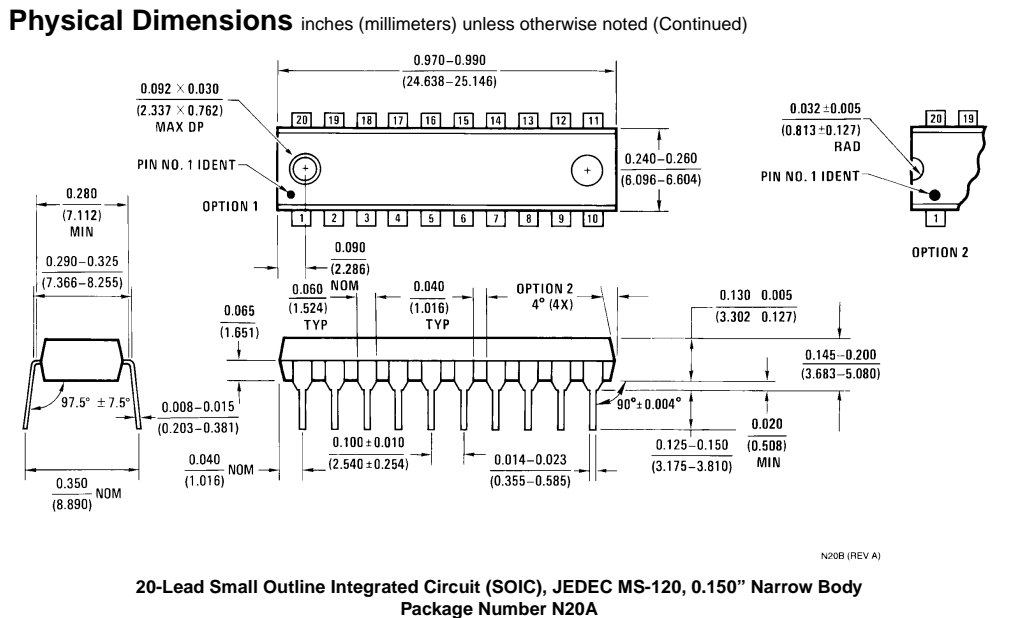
**Physical Dimensions** inches (millimeters) unless otherwise noted (Continued)

$\frac{0.970-0.990}{(24.638-25.146)}$

$\frac{0.092 \times 0.030}{(2.337 \times 0.762)}$ MAX DP

PIN NO. 1 IDENT

OPTION 1

20 19 18 17 16 15 14 13 12 11

1 2 3 4 5 6 7 8 9 10

$\frac{0.240-0.260}{(6.096-6.604)}$

$\frac{0.032 \pm 0.005}{(0.813 \pm 0.127)}$ RAD

PIN NO. 1 IDENT

20 19

1

OPTION 2

$\frac{0.280}{(7.112)}$ MIN

$\frac{0.290-0.325}{(7.366-8.255)}$

$\frac{0.090}{(2.286)}$ NOM

$\frac{0.060}{(1.524)}$ TYP

$\frac{0.040}{(1.016)}$ TYP

OPTION 2 4° (4X)

$\frac{0.065}{(1.651)}$

$\frac{0.130 \quad 0.005}{(3.302 \quad 0.127)}$

$\frac{0.145-0.200}{(3.683-5.080)}$

97.5° ± 7.5°

$\frac{0.008-0.015}{(0.203-0.381)}$

90° ± 0.004°

$\frac{0.020}{(0.508)}$ MIN

$\frac{0.100 \pm 0.010}{(2.540 \pm 0.254)}$

$\frac{0.125-0.150}{(3.175-3.810)}$

$\frac{0.040}{(1.016)}$ NOM

$\frac{0.014-0.023}{(0.355-0.585)}$

$\frac{0.350}{(8.890)}$ NOM

N20B (REV A)

**20-Lead Small Outline Integrated Circuit (SOIC), JEDEC MS-120, 0.150" Narrow Body**
**Package Number N20A**